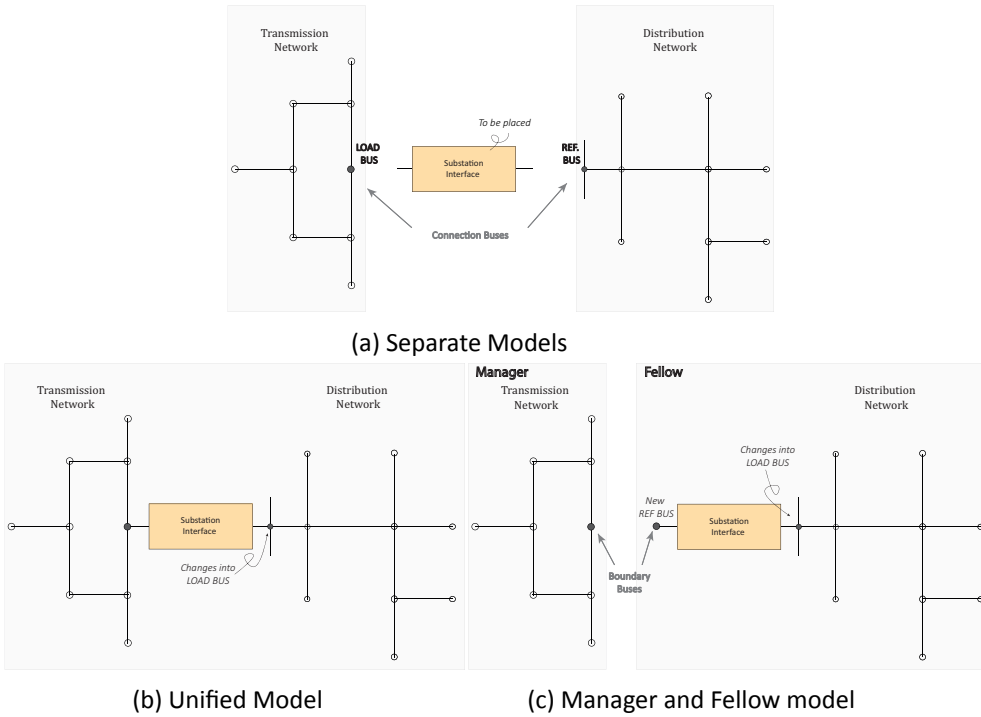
Transmission Network

Distribution Network

To be placed

LOAD BUS

Substation Interface

REF. BUS

Connection Buses

(a) Separate Models

Transmission Network

Distribution Network

Substation Interface

Changes into LOAD BUS

Manager

Transmission Network

Fellow

Distribution Network

Changes into LOAD BUS

New REF BUS

Substation Interface

Boundary Buses

(b) Unified Model

(c) Manager and Fellow model